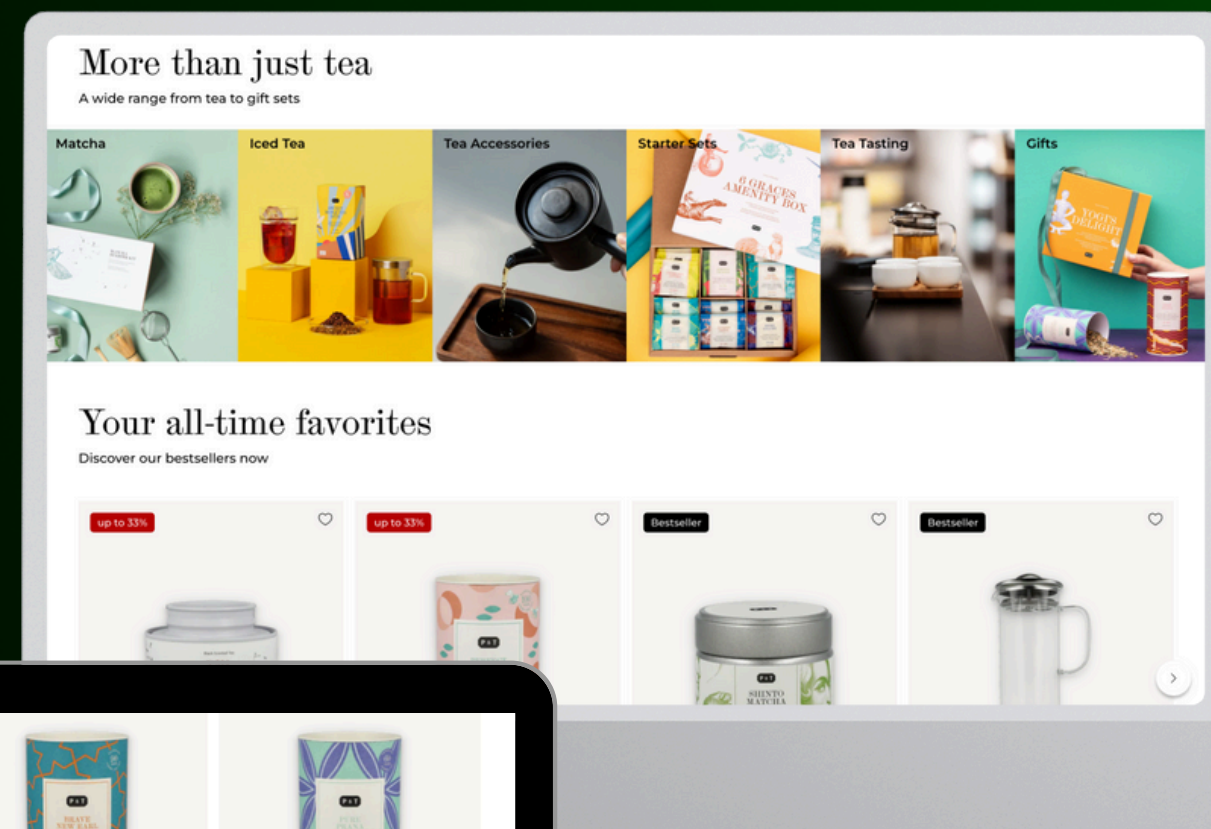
More than just tea

A wide range from tea to gift sets

Matcha

Iced Tea

Tea Accessories

Starter Sets

6 GRACES AMENITY BOX

Tea Tasting

Gifts

YOGI'S DELIGHT

Your all-time favorites

Discover our bestsellers now

up to 33%

up to 33%

Bestseller

Bestseller

P&T

P&T

SHINTO MATCHA

P&T

P&T